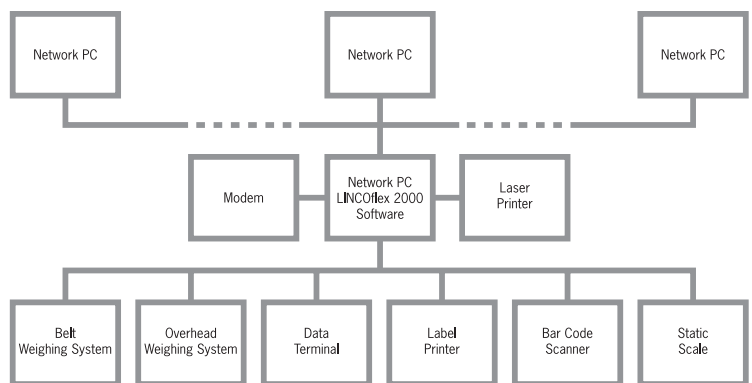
Network PC

Network PC

Network PC

Modem

Network PC
LINCOflex 2000
Software

Laser
Printer

Belt
Weighing System

Overhead
Weighing System

Data
Terminal

Label
Printer

Bar Code
Scanner

Static
Scale